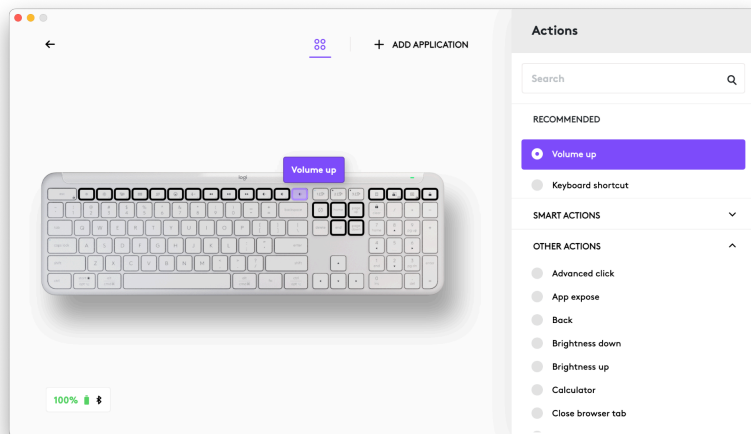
ADD APPLICATION

Volume up

logi

100%

Actions

Search

RECOMMENDED

Volume up

Keyboard shortcut

SMART ACTIONS

OTHER ACTIONS

Advanced click

App expose

Back

Brightness down

Brightness up

Calculator

Close browser tab